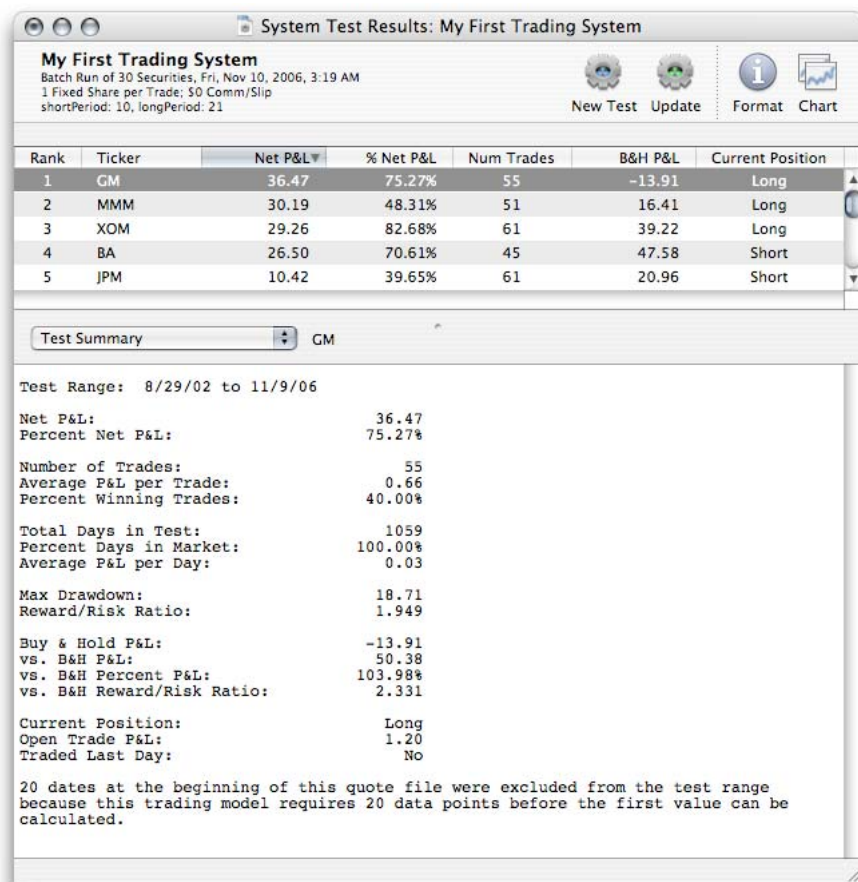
System Test Results: My First Trading System

My First Trading System
Batch Run of 30 Securities, Fri, Nov 10, 2006, 3:19 AM
1 Fixed Share per Trade; $0 Comm/Slip
shortPeriod: 10, longPeriod: 21

New Test Update Format Chart

| Rank | Ticker | Net P&L | % Net P&L | Num Trades | B&H P&L | Current Position |
|---|---|---|---|---|---|---|
| 1 | GM | 36.47 | 75.27% | 55 | -13.91 | Long |
| 2 | MMM | 30.19 | 48.31% | 51 | 16.41 | Long |
| 3 | XOM | 29.26 | 82.68% | 61 | 39.22 | Long |
| 4 | BA | 26.50 | 70.61% | 45 | 47.58 | Short |
| 5 | JPM | 10.42 | 39.65% | 61 | 20.96 | Short |

Test Summary GM

Test Range: 8/29/02 to 11/9/06

Net P&L: 36.47
Percent Net P&L: 75.27%

Number of Trades: 55
Average P&L per Trade: 0.66
Percent Winning Trades: 40.00%

Total Days in Test: 1059
Percent Days in Market: 100.00%
Average P&L per Day: 0.03

Max Drawdown: 18.71
Reward/Risk Ratio: 1.949

Buy & Hold P&L: -13.91
vs. B&H P&L: 50.38
vs. B&H Percent P&L: 103.98%
vs. B&H Reward/Risk Ratio: 2.331

Current Position: Long
Open Trade P&L: 1.20
Traded Last Day: No

20 dates at the beginning of this quote file were excluded from the test range because this trading model requires 20 data points before the first value can be calculated.